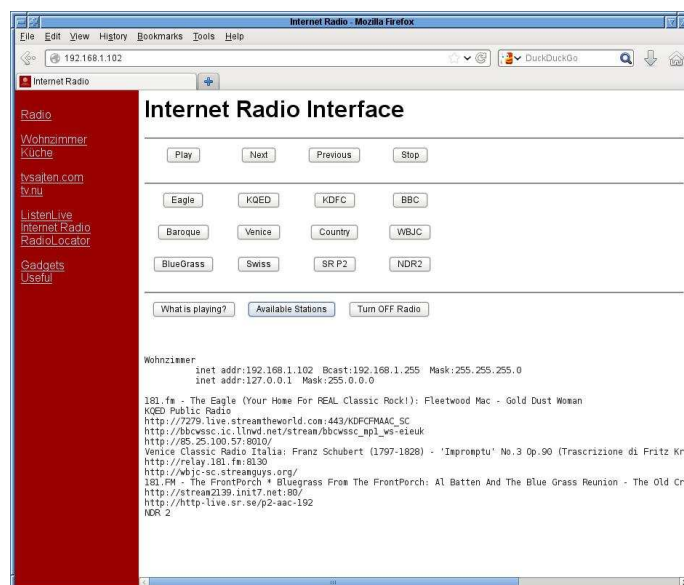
Internet Radio - Mozilla Firefox

File Edit View History Bookmarks Tools Help

192.168.1.102

DuckDuckGo

Internet Radio

Radio

Wohnzimmer
Küche

tvsaiten.com
tv.nu

ListenLive
Internet Radio
RadioLocator

Gadgets
Useful

Internet Radio Interface

Play Next Previous Stop

Eagle KQED KDFC BBC

Baroque Venice Country WBJC

BlueGrass Swiss SR P2 NDR2

What is playing? Available Stations Turn OFF Radio

Wohnzimmer
inet addr:192.168.1.102 Bcast:192.168.1.255 Mask:255.255.255.0
inet addr:127.0.0.1 Mask:255.0.0.0

181.fm - The Eagle (Your Home For REAL Classic Rock!): Fleetwood Mac - Gold Dust Woman
KQED Public Radio
http://7279.live.streamtheworld.com:443/KDFCFMAAC_SC
http://bbcwssc.ic.llnwd.net/stream/bbcwssc_mp1_ws-eieuk
http://85.25.100.57:8010/
Venice Classic Radio Italia: Franz Schubert (1797-1828) - 'Impromptu' No.3 Op.90 (Trascrizione di Fritz Kr
http://relay.181.fm:8130
http://wbjc-sc.streamguys.org/
181.FM - The FrontPorch * Bluegrass From The FrontPorch: Al Batten And The Blue Grass Reunion - The Old Cr
http://stream2139.init7.net:80/
http://http-live.sr.se/p2-aac-192
NDR 2